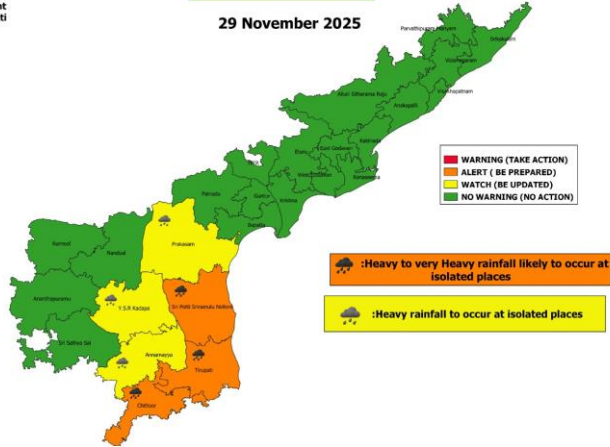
nt
ti

29 November 2025

Parvathipuram Manyam
Srikakulam
Vizianagaram
Visakhapatnam
Alluri Sitharama Raju
Anakapalli
Kakinada
East Godavari
Eluru
West Godavari
Konaseema
NTR
Krishna
Palnadu
Guntur
Bapatla
Prakasam
Kurnool
Nandyal
Ananthapuramu
Y.S.R Kadapa
Sri Potti Sriramulu Nellore
Sri Sathya Sai
Annamayya
Tirupati
Chittoor

WARNING (TAKE ACTION)
ALERT ( BE PREPARED)
WATCH (BE UPDATED)
NO WARNING (NO ACTION)

:Heavy to very Heavy rainfall likely to occur at isolated places

:Heavy rainfall to occur at isolated places